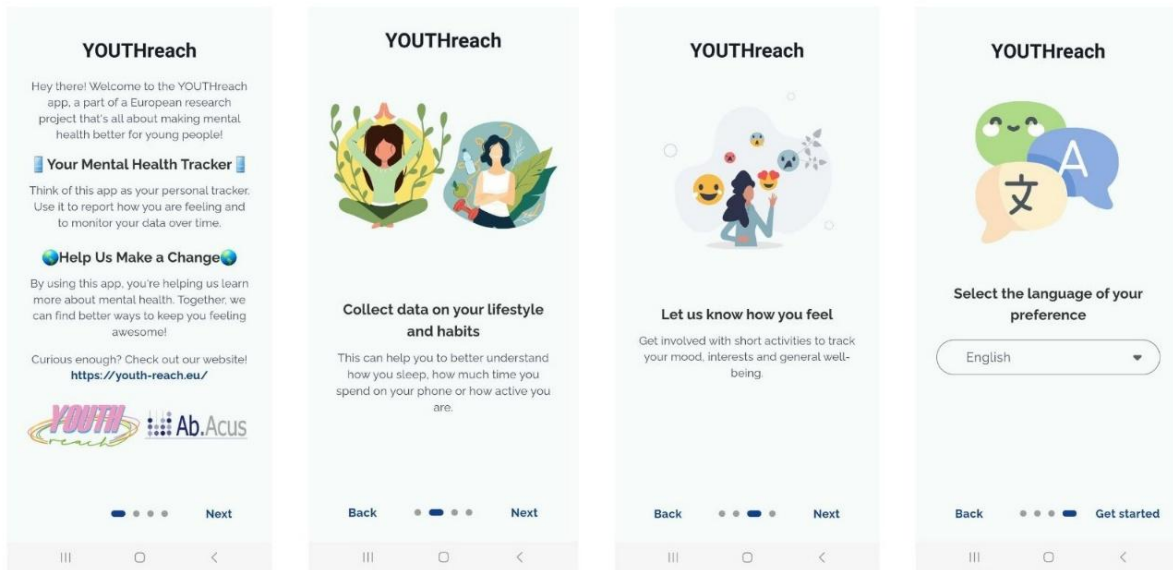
YOUTHreach

Hey there! Welcome to the YOUTHreach app, a part of a European research project that's all about making mental health better for young people!

📱Your Mental Health Tracker📱

Think of this app as your personal tracker. Use it to report how you are feeling and to monitor your data over time.

🌍Help Us Make a Change🌍

By using this app, you're helping us learn more about mental health. Together, we can find better ways to keep you feeling awesome!

Curious enough? Check out our website! https://youth-reach.eu/

YOUTH reach Ab.Acus

Next

YOUTHreach

Collect data on your lifestyle and habits

This can help you to better understand how you sleep, how much time you spend on your phone or how active you are.

Back Next

YOUTHreach

Let us know how you feel

Get involved with short activities to track your mood, interests and general well-being.

Back Next

YOUTHreach

A 文

Select the language of your preference

English

Back Get started